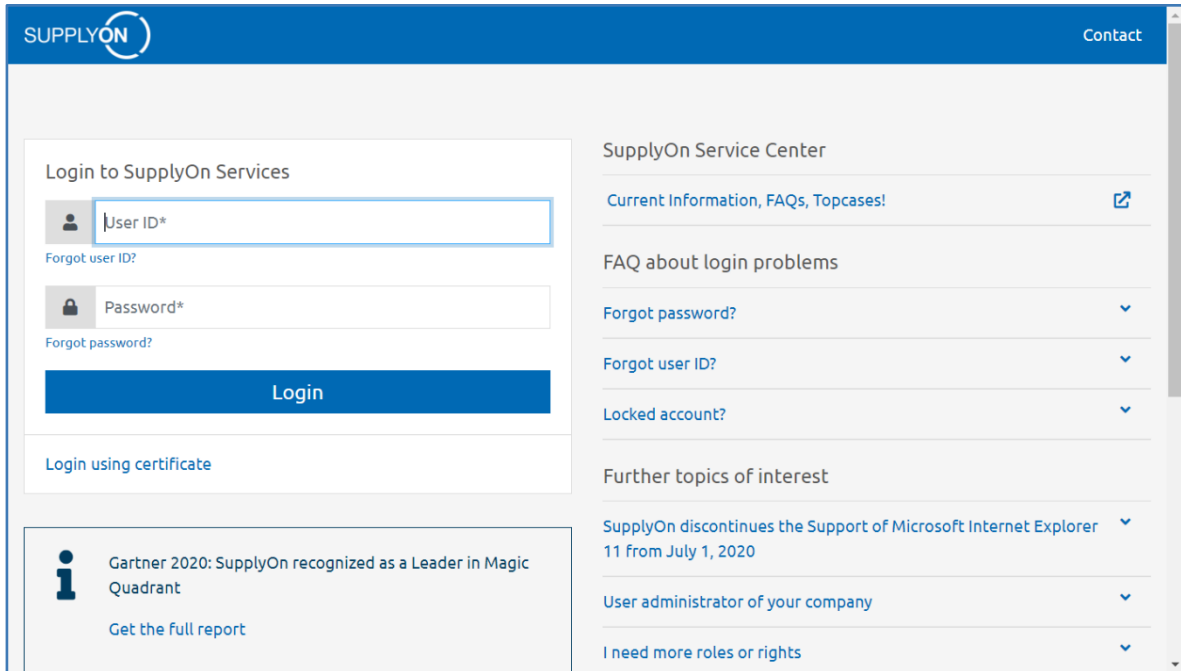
SUPPLYON

Contact

Login to SupplyOn Services

User ID*

Forgot user ID?

Password*

Forgot password?

Login

Login using certificate

Gartner 2020: SupplyOn recognized as a Leader in Magic Quadrant

Get the full report

SupplyOn Service Center

Current Information, FAQs, Topcases!

FAQ about login problems

Forgot password?

Forgot user ID?

Locked account?

Further topics of interest

SupplyOn discontinues the Support of Microsoft Internet Explorer 11 from July 1, 2020

User administrator of your company

I need more roles or rights